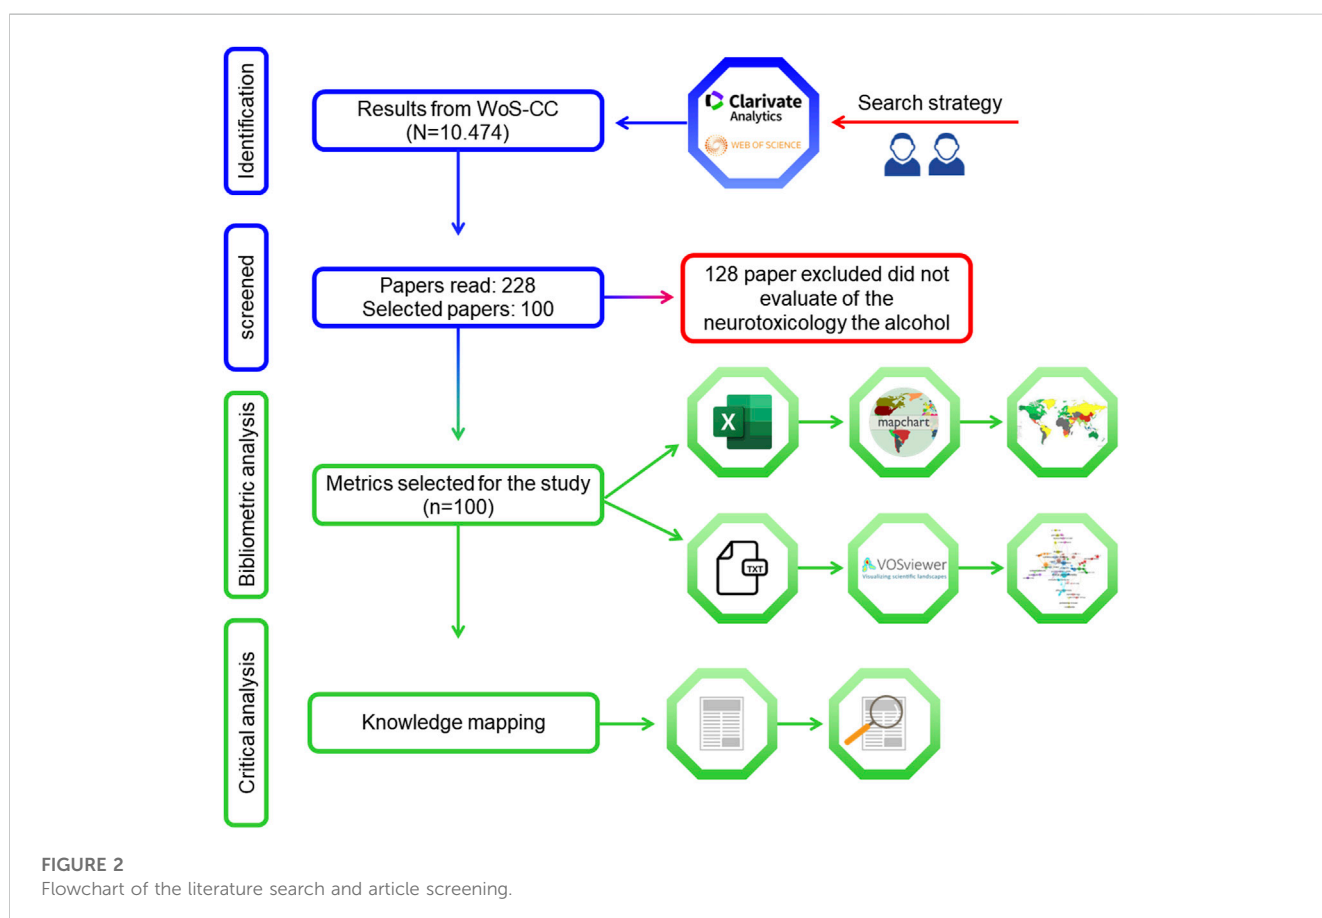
Identification

Results from WoS-CC (N=10.474)

Clarivate Analytics

WEB OF SCIENCE

Search strategy

screened

Papers read: 228
Selected papers: 100

128 paper excluded did not evaluate of the neurotoxicology the alcohol

Bibliometric analysis

Metrics selected for the study (n=100)

X

mapchart

TXT

VOSviewer
Visualizing scientific landscapes

Critical analysis

Knowledge mapping

FIGURE 2
Flowchart of the literature search and article screening.